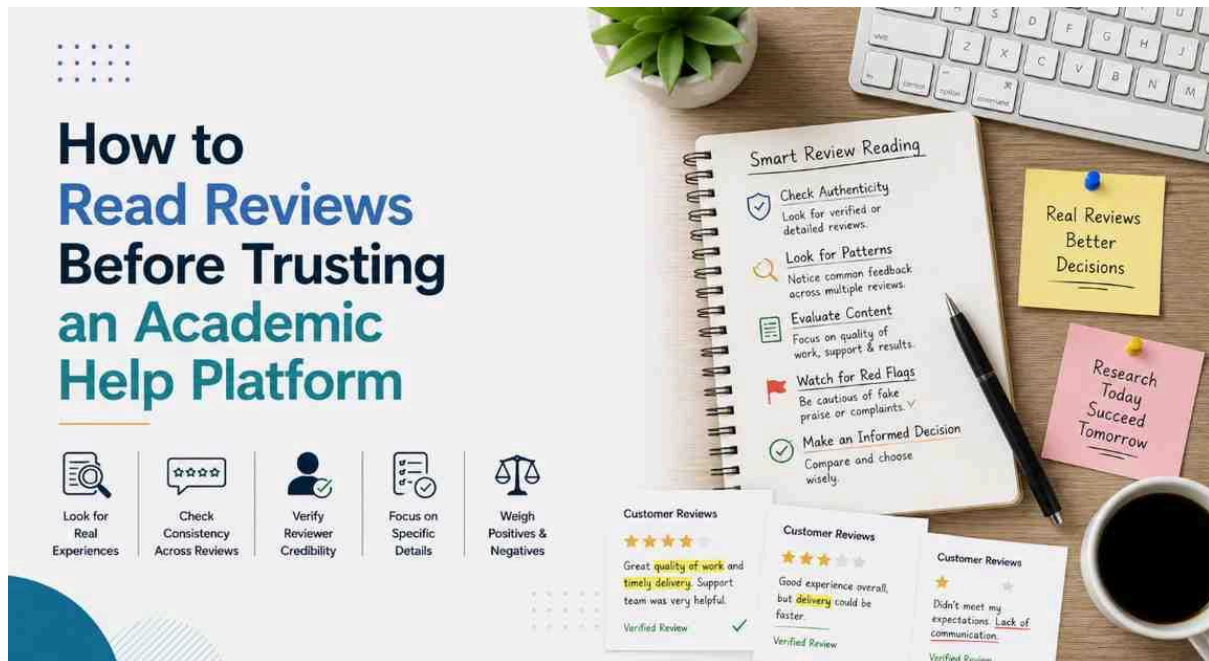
How to Read Reviews Before Trusting an Academic Help Platform

Look for Real Experiences

Check Consistency Across Reviews

Verify Reviewer Credibility

Focus on Specific Details

Weigh Positives & Negatives

Smart Review Reading

Check Authenticity
Look for verified or detailed reviews.

Look for Patterns
Notice common feedback across multiple reviews.

Evaluate Content
Focus on quality of work, support & results.

Watch for Red Flags
Be cautious of fake praise or complaints.

Make an Informed Decision
Compare and choose wisely.

Real Reviews Better Decisions

Research Today Succeed Tomorrow

Customer Reviews
Great quality of work and timely delivery. Support team was very helpful.
Verified Review

Customer Reviews
Good experience overall, but delivery could be faster.
Verified Review

Customer Reviews
Didn't meet my expectations. Lack of communication.
Verified Review